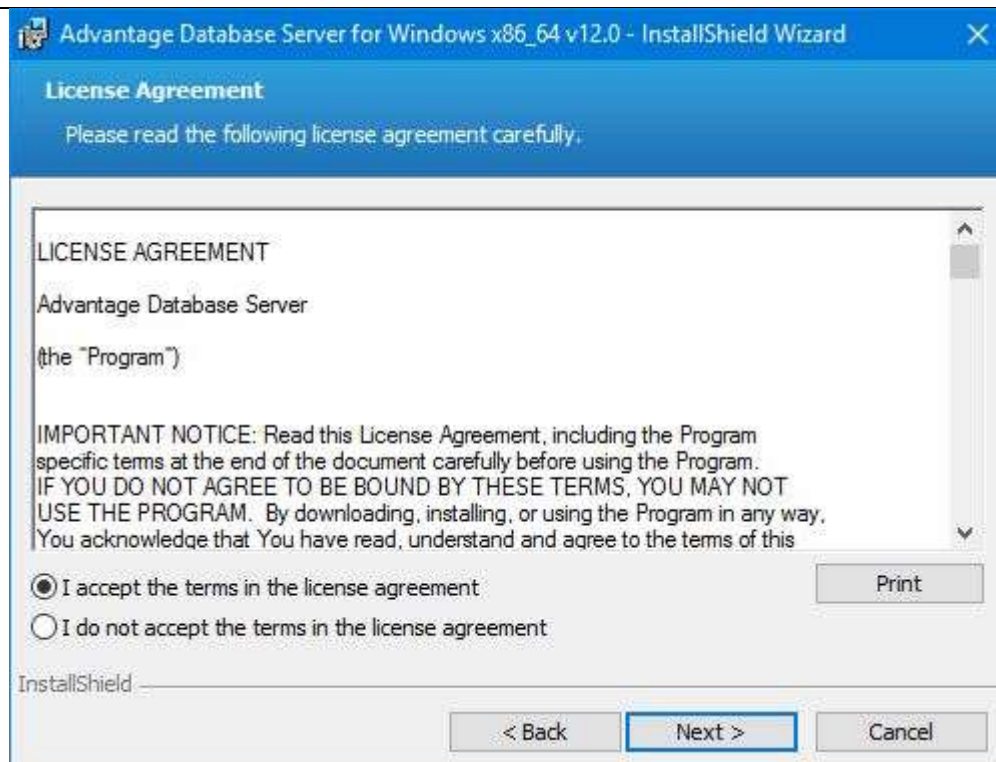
Advantage Database Server for Windows x86_64 v12.0 - InstallShield Wizard

License Agreement

Please read the following license agreement carefully.

LICENSE AGREEMENT

Advantage Database Server

(the "Program")

IMPORTANT NOTICE: Read this License Agreement, including the Program specific terms at the end of the document carefully before using the Program. IF YOU DO NOT AGREE TO BE BOUND BY THESE TERMS, YOU MAY NOT USE THE PROGRAM. By downloading, installing, or using the Program in any way, You acknowledge that You have read, understand and agree to the terms of this

I accept the terms in the license agreement

I do not accept the terms in the license agreement

Print

InstallShield

< Back

Next >

Cancel